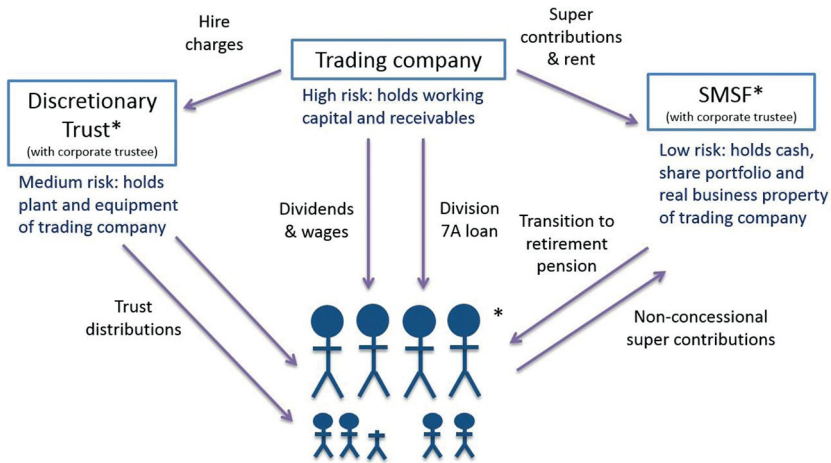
Hire charges

Trading company

High risk: holds working capital and receivables

Super contributions & rent

Discretionary Trust*
(with corporate trustee)

Medium risk: holds plant and equipment of trading company

SMSF*
(with corporate trustee)

Low risk: holds cash, share portfolio and real business property of trading company

Dividends & wages

Division 7A loan

Transition to retirement pension

Trust distributions

*

Non-concessional super contributions